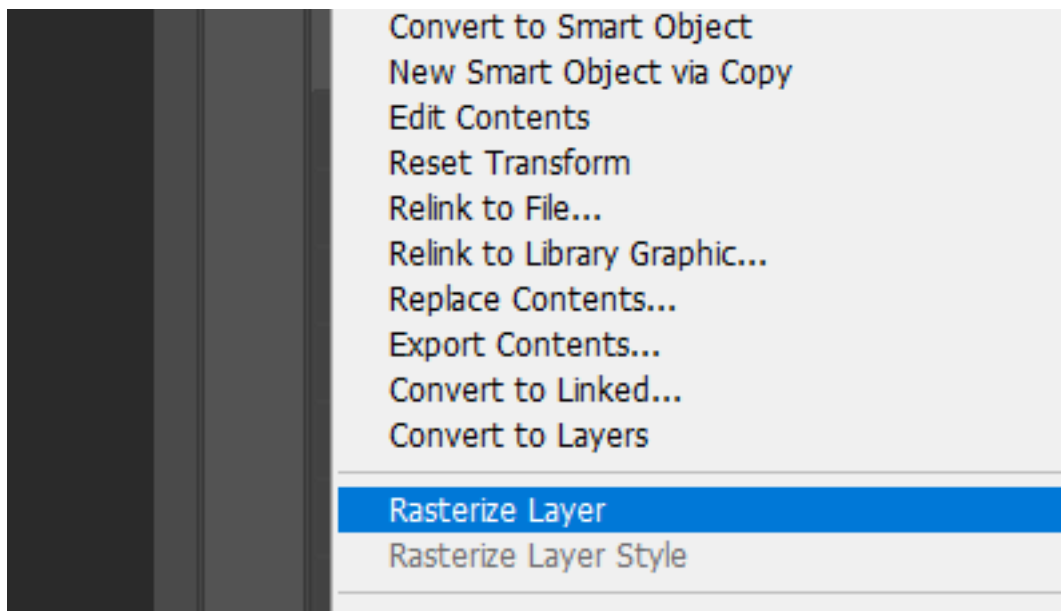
Convert to Smart Object
New Smart Object via Copy
Edit Contents
Reset Transform
Relink to File...
Relink to Library Graphic...
Replace Contents...
Export Contents...
Convert to Linked...
Convert to Layers

Rasterize Layer
Rasterize Layer Style